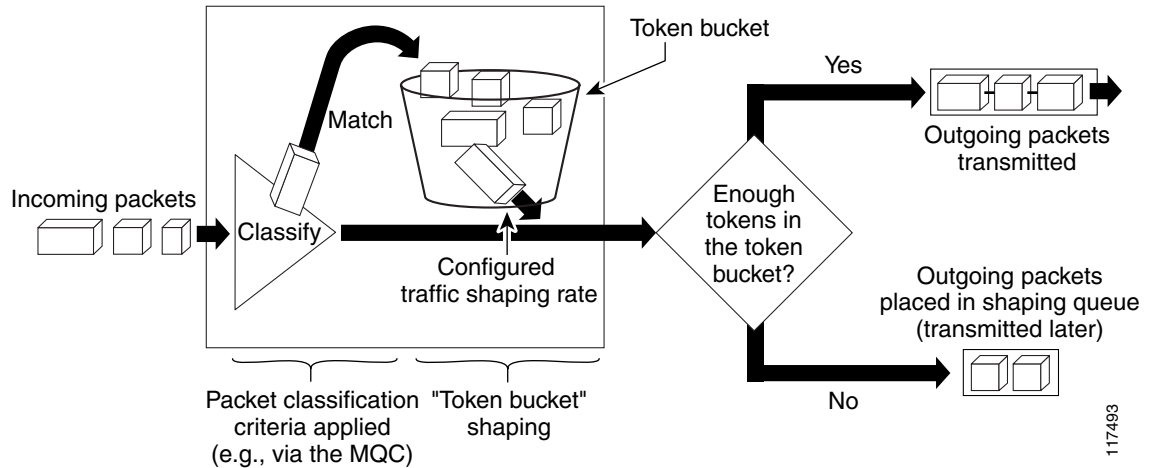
Token bucket

Yes

Match

Outgoing packets transmitted

Incoming packets

Classify

Enough tokens in the token bucket?

Configured traffic shaping rate

Outgoing packets placed in shaping queue (transmitted later)

No

Packet classification criteria applied (e.g., via the MQC)

"Token bucket" shaping

117493